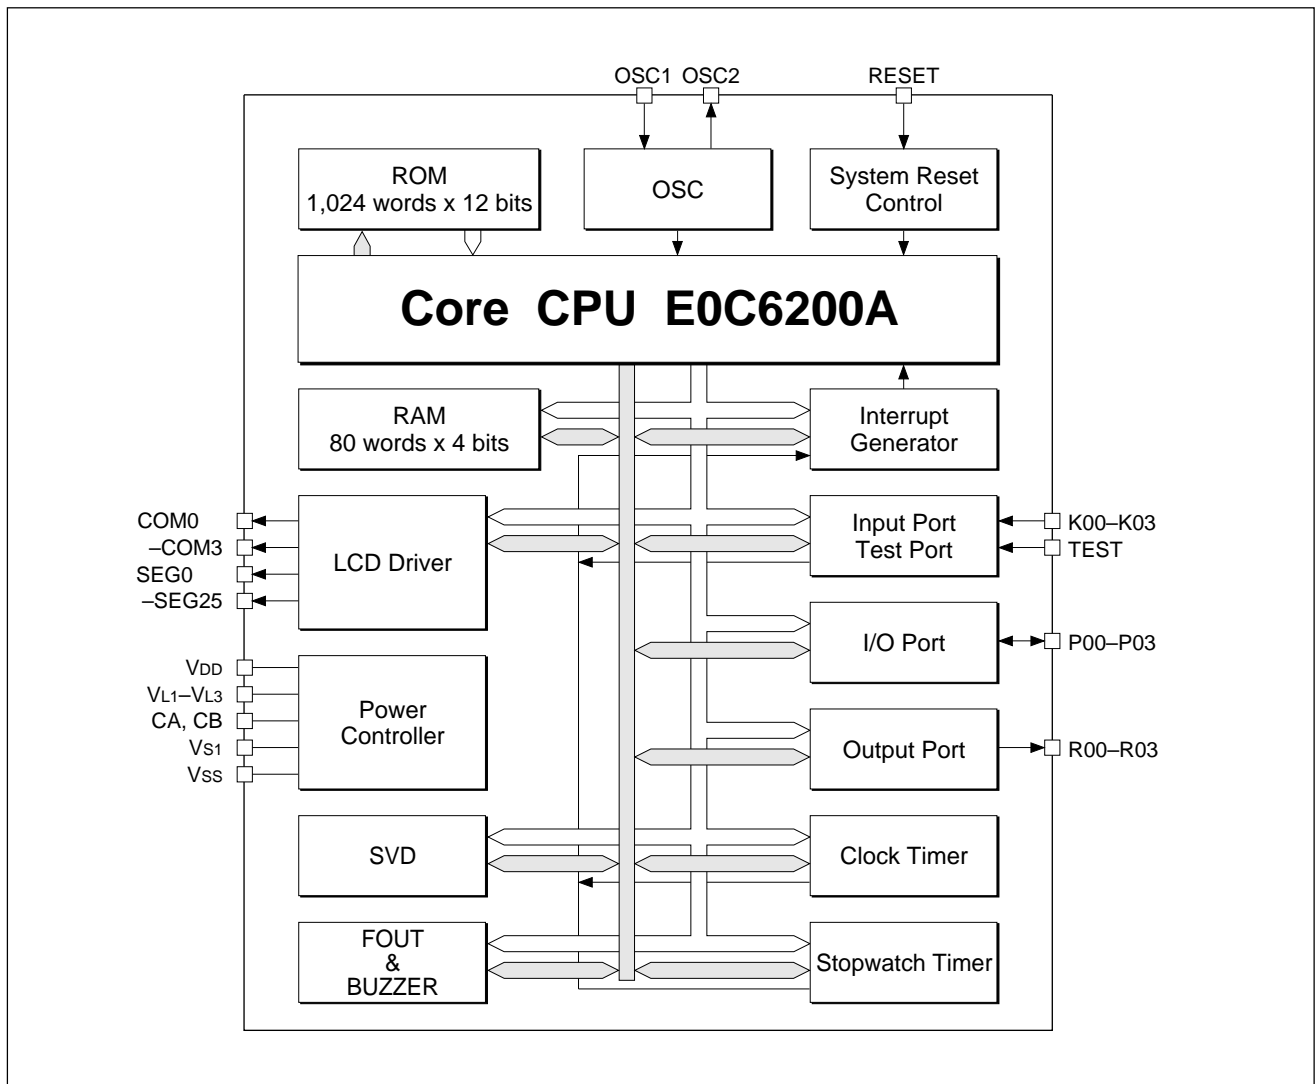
OSC1 OSC2 RESET

ROM
1,024 words x 12 bits

OSC

System Reset Control

Core CPU E0C6200A

RAM
80 words x 4 bits

Interrupt Generator

COM0
–COM3
SEG0
–SEG25

LCD Driver

Input Port
Test Port

K00–K03
TEST

I/O Port

P00–P03

$V_{DD}$
$V_{L1}$–$V_{L3}$
CA, CB
$V_{S1}$
$V_{SS}$

Power Controller

Output Port

R00–R03

SVD

Clock Timer

FOUT
&
BUZZER

Stopwatch Timer